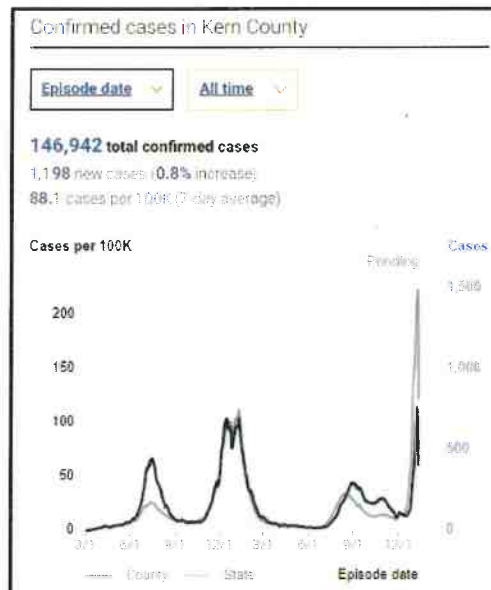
Confirmed cases in Kern County

Episode date

All time

146,942 total confirmed cases
1,198 new cases (0.8% increase)
88.1 cases per 100K (7-day average)

Cases per 100K

Cases

Pending

200
150
100
50
0

1,500
1,000
500
0

3/1 6/1 9/1 12/1 3/1 6/1 9/1 12/1

County State

Episode date